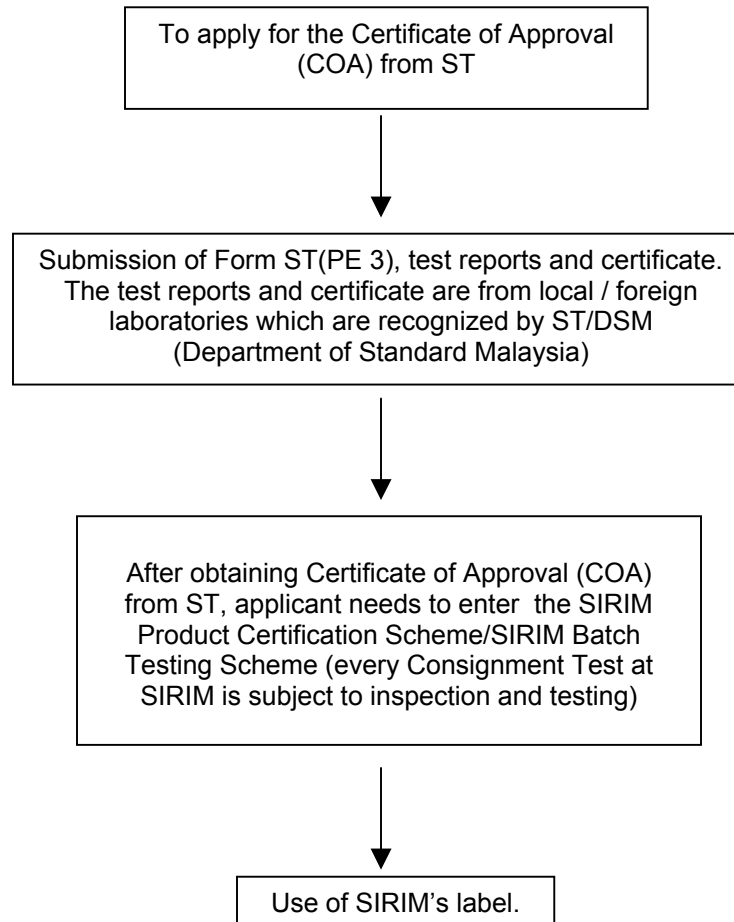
To apply for the Certificate of Approval (COA) from ST

Submission of Form ST(PE 3), test reports and certificate. The test reports and certificate are from local / foreign laboratories which are recognized by ST/DSM (Department of Standard Malaysia)

After obtaining Certificate of Approval (COA) from ST, applicant needs to enter the SIRIM Product Certification Scheme/SIRIM Batch Testing Scheme (every Consignment Test at SIRIM is subject to inspection and testing)

Use of SIRIM's label.